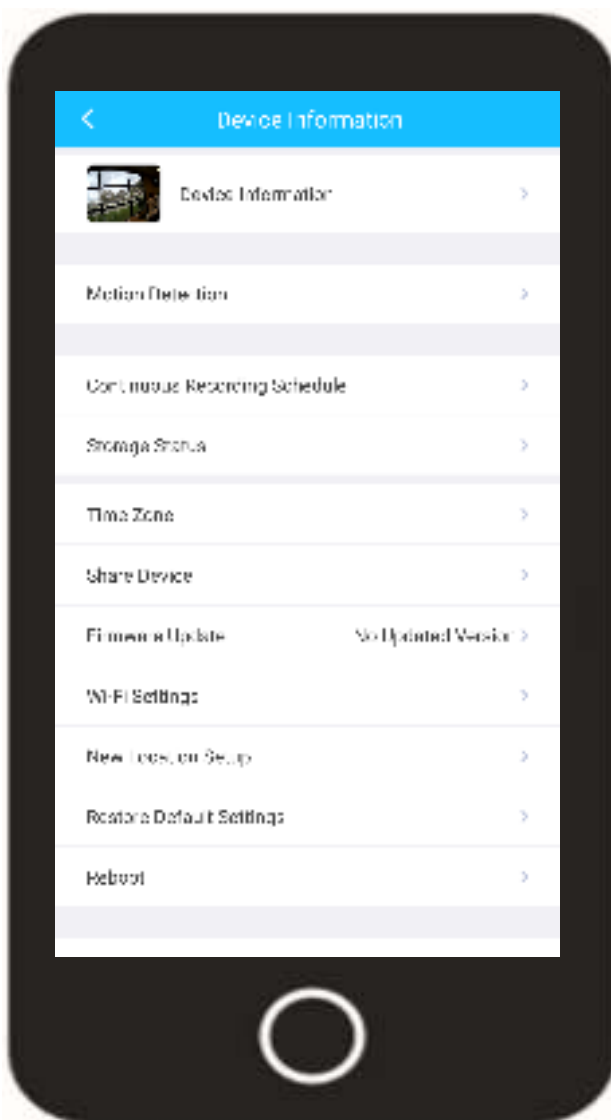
Device Information

Device Information

Motion Detection

Continuous Recording Schedule

Storage Status

Time Zone

Share Device

Firmware Update No Updated Version

Wi-Fi Settings

New Location Setup

Restore Default Settings

Reboot